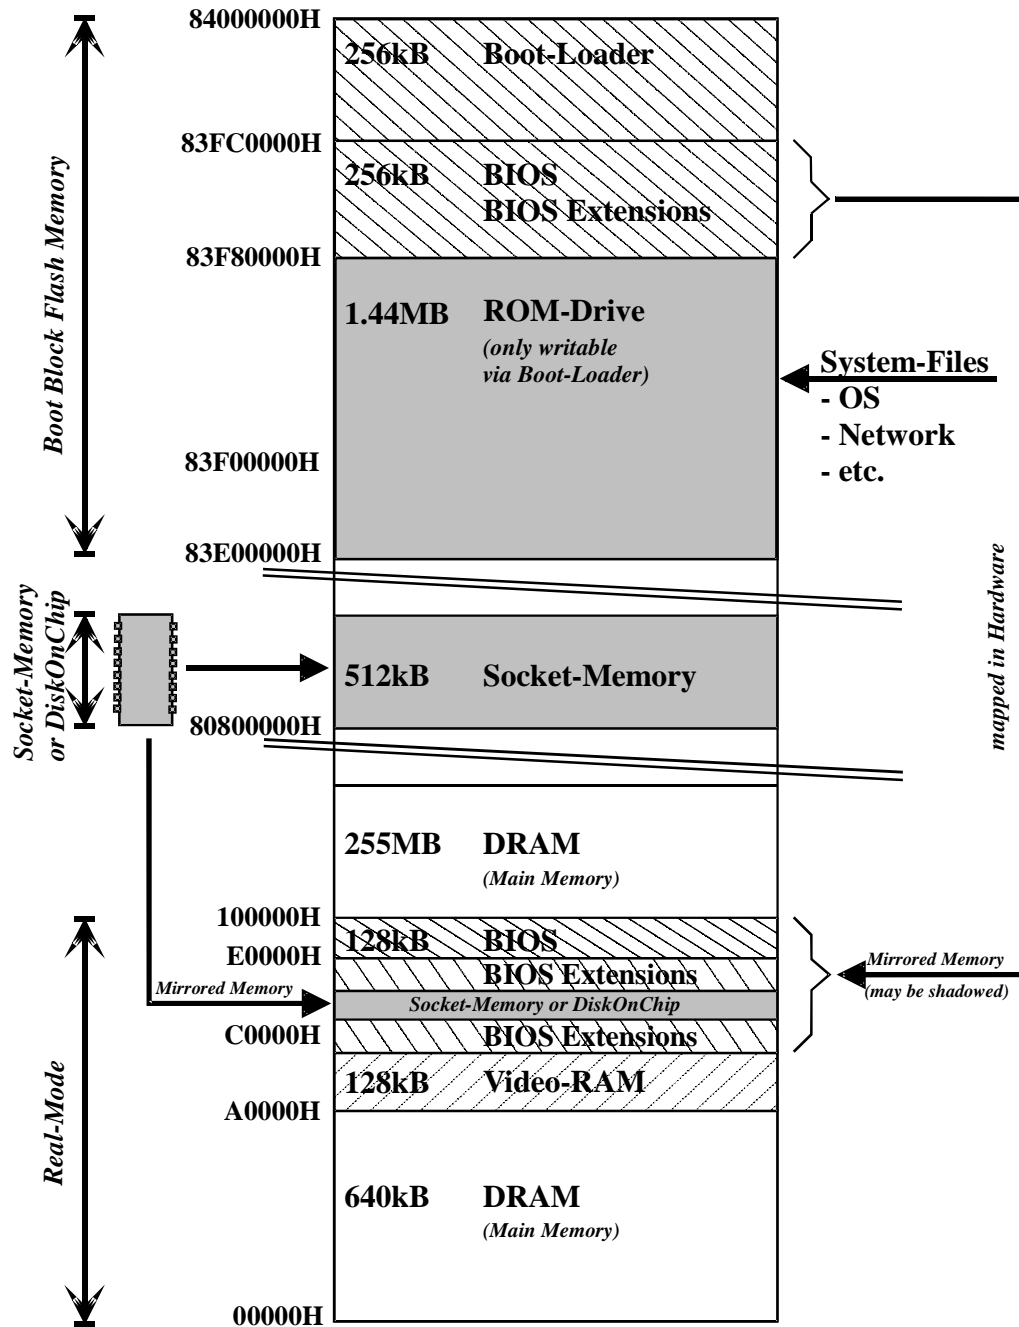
Boot Block Flash Memory

84000000H
256kB Boot-Loader

83FC0000H
256kB BIOS
BIOS Extensions

83F80000H
1.44MB ROM-Drive
(only writable via Boot-Loader)

System-Files
- OS
- Network
- etc.

83F00000H

83E00000H

Socket-Memory or DiskOnChip

512kB Socket-Memory

80800000H

mapped in Hardware

255MB DRAM
(Main Memory)

100000H
128kB BIOS
E0000H
BIOS Extensions
Mirrored Memory
Socket-Memory or DiskOnChip
C0000H
BIOS Extensions

Mirrored Memory
(may be shadowed)

128kB Video-RAM
A0000H

Real-Mode

640kB DRAM
(Main Memory)

00000H